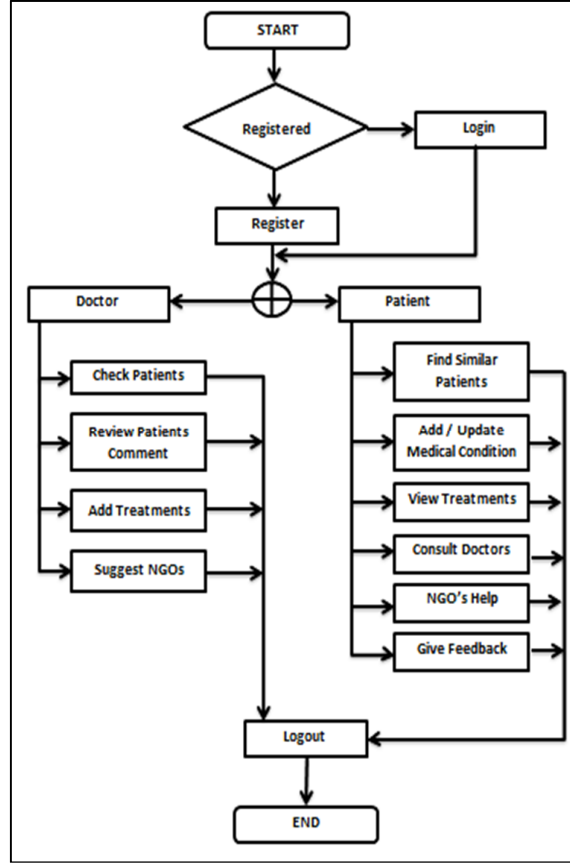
START

Registered

Login

Register

Doctor

Patient

Check Patients

Review Patients Comment

Add Treatments

Suggest NGOs

Find Similar Patients

Add / Update Medical Condition

View Treatments

Consult Doctors

NGO's Help

Give Feedback

Logout

END